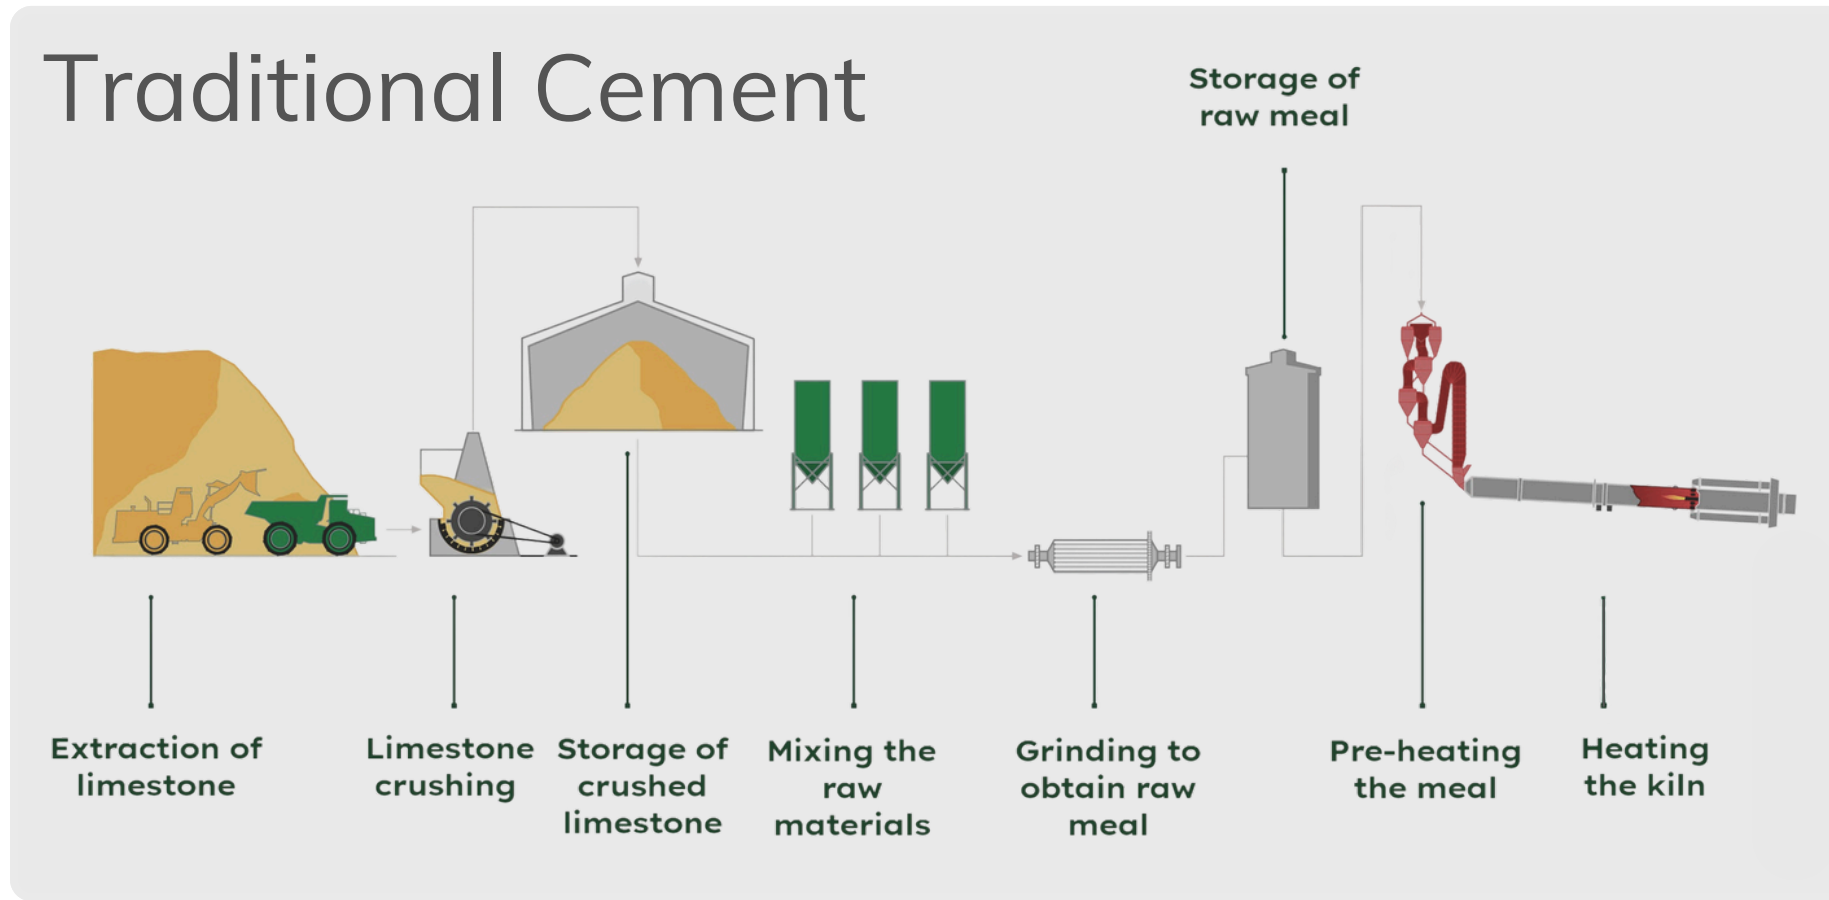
Traditional Cement

Storage of raw meal

Extraction of limestone

Limestone crushing

Storage of crushed limestone

Mixing the raw materials

Grinding to obtain raw meal

Pre-heating the meal

Heating the kiln